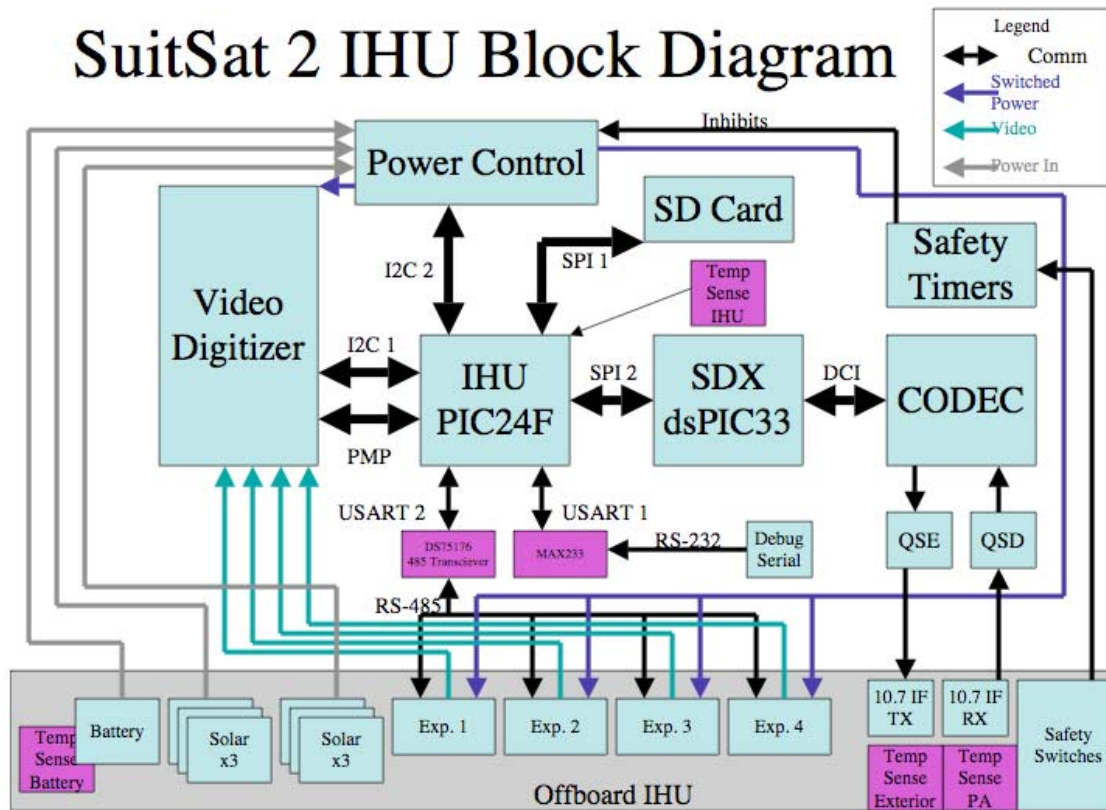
SuitSat 2 IHU Block Diagram

Legend
Comm
Switched Power
Video
Power In

Inhibits

Power Control

SD Card

Safety Timers

I2C 2

SPI 1

Temp Sense IHU

Video Digitizer

I2C 1

IHU PIC24F

SPI 2

SDX dsPIC33

DCI

CODEC

PMP

USART 2

USART 1

DS75176 485 Transciever

MAX233

RS-232

Debug Serial

QSE

QSD

RS-485

Temp Sense Battery

Battery

Solar x3

Solar x3

Exp. 1

Exp. 2

Exp. 3

Exp. 4

10.7 IF TX

10.7 IF RX

Safety Switches

Temp Sense Exterior

Temp Sense PA

Offboard IHU